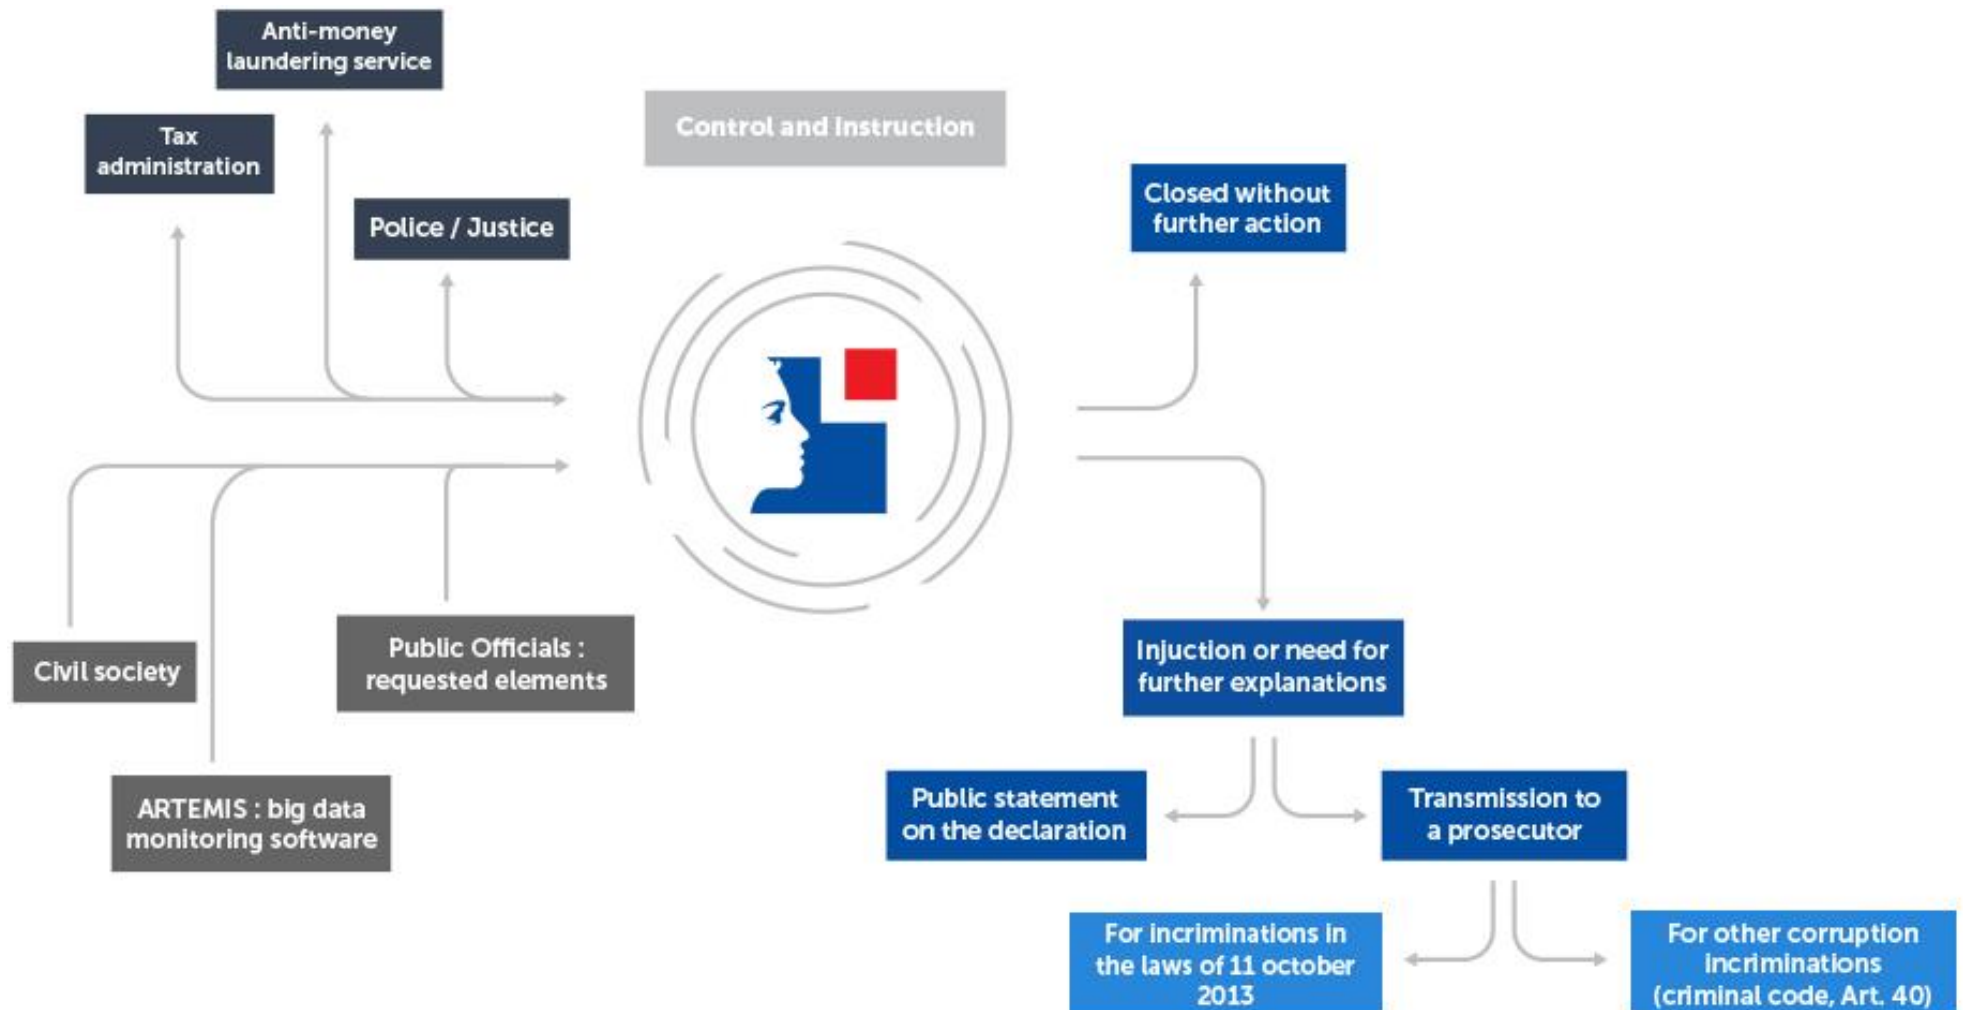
Anti-money laundering service

Tax administration

Police / Justice

Control and Instruction

Closed without further action

Civil society

Public Officials : requested elements

ARTEMIS : big data monitoring software

Injuction or need for further explanations

Public statement on the declaration

Transmission to a prosecutor

For incriminations in the laws of 11 october 2013

For other corruption incriminations (criminal code, Art. 40)